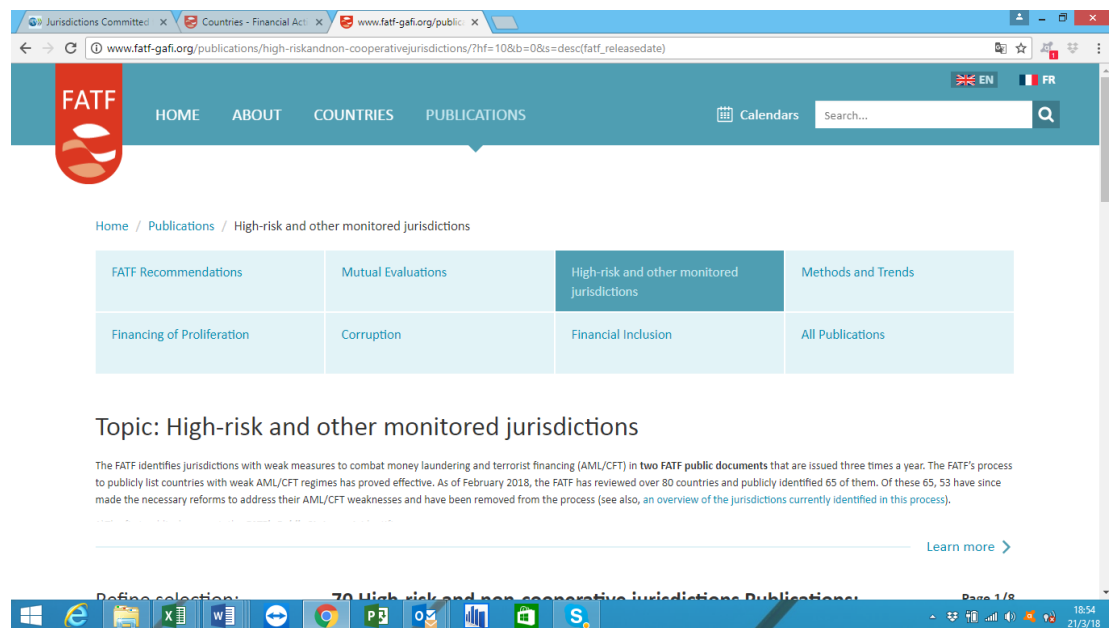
Jurisdictions Committed | Countries - Financial Act | www.fatf-gafi.org/public

www.fatf-gafi.org/publications/high-riskandnon-cooperativejurisdictions/?hf=10&b=0&s=desc(fatf_releasedate)

EN FR

FATF

HOME ABOUT COUNTRIES PUBLICATIONS

Calendars

Search...

Home / Publications / High-risk and other monitored jurisdictions

| FATF Recommendations | Mutual Evaluations | High-risk and other monitored jurisdictions | Methods and Trends |
|---|---|---|---|
| Financing of Proliferation | Corruption | Financial Inclusion | All Publications |

Topic: High-risk and other monitored jurisdictions

The FATF identifies jurisdictions with weak measures to combat money laundering and terrorist financing (AML/CFT) in **two FATF public documents** that are issued three times a year. The FATF's process to publicly list countries with weak AML/CFT regimes has proved effective. As of February 2018, the FATF has reviewed over 80 countries and publicly identified 65 of them. Of these 65, 53 have since made the necessary reforms to address their AML/CFT weaknesses and have been removed from the process (see also, an overview of the jurisdictions currently identified in this process).

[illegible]

Learn more

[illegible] 70 High-risk and non-cooperative jurisdictions Publications: Page 1/8

18:54
21/3/18